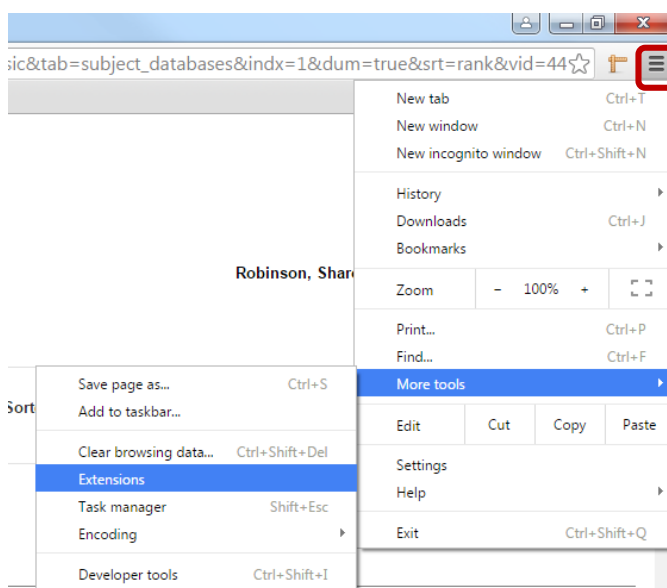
sic&tab=subject_databases&indx=1&dum=true&srt=rank&vid=44

Robinson, Shar

Sort

| | |
|---|---|
| New tab | Ctrl+T |
| New window | Ctrl+N |
| New incognito window | Ctrl+Shift+N |
| History | |
| Downloads | Ctrl+J |
| Bookmarks | |
| Zoom | – 100% + |
| Print... | Ctrl+P |
| Find... | Ctrl+F |
| More tools | |
| Edit | Cut Copy Paste |
| Settings | |
| Help | |
| Exit | Ctrl+Shift+Q |

| | |
|---|---|
| Save page as... | Ctrl+S |
| Add to taskbar... | |
| Clear browsing data... | Ctrl+Shift+Del |
| Extensions | |
| Task manager | Shift+Esc |
| Encoding | |
| Developer tools | Ctrl+Shift+I |